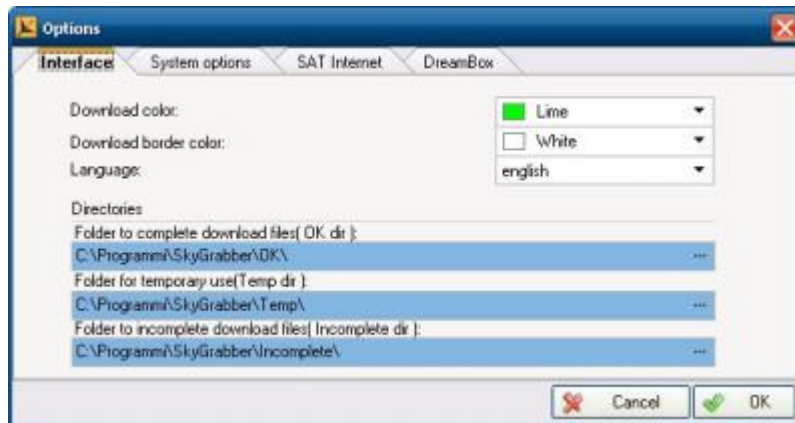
Options

Interface | System options | SAT Internet | DreamBox

Download color: Lime

Download border color: White

Language: english

Directories

Folder to complete download files( OK dir ):

C:\Programmi\SkyGrabber\OK\ ...

Folder for temporary use(Temp dir ):

C:\Programmi\SkyGrabber\Temp\ ...

Folder to incomplete download files( Incomplete dir ):

C:\Programmi\SkyGrabber\Incomplete\ ...

Cancel | OK